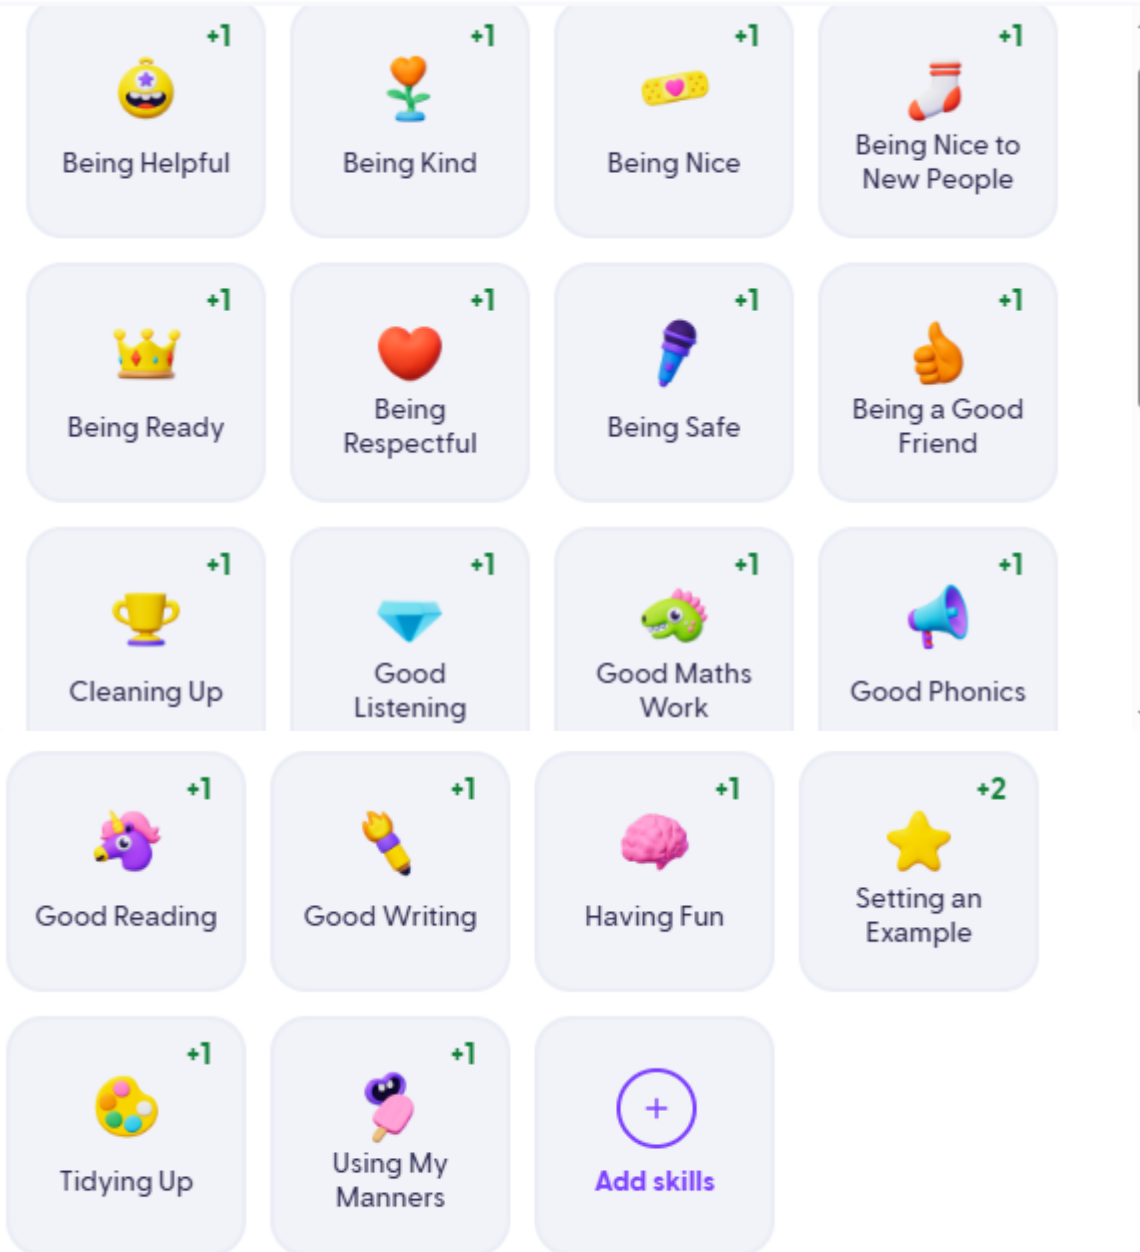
+1
Being Helpful

+1
Being Kind

+1
Being Nice

+1
Being Nice to New People

+1
Being Ready

+1
Being Respectful

+1
Being Safe

+1
Being a Good Friend

+1
Cleaning Up

+1
Good Listening

+1
Good Maths Work

+1
Good Phonics

+1
Good Reading

+1
Good Writing

+1
Having Fun

+2
Setting an Example

+1
Tidying Up

+1
Using My Manners

+
Add skills